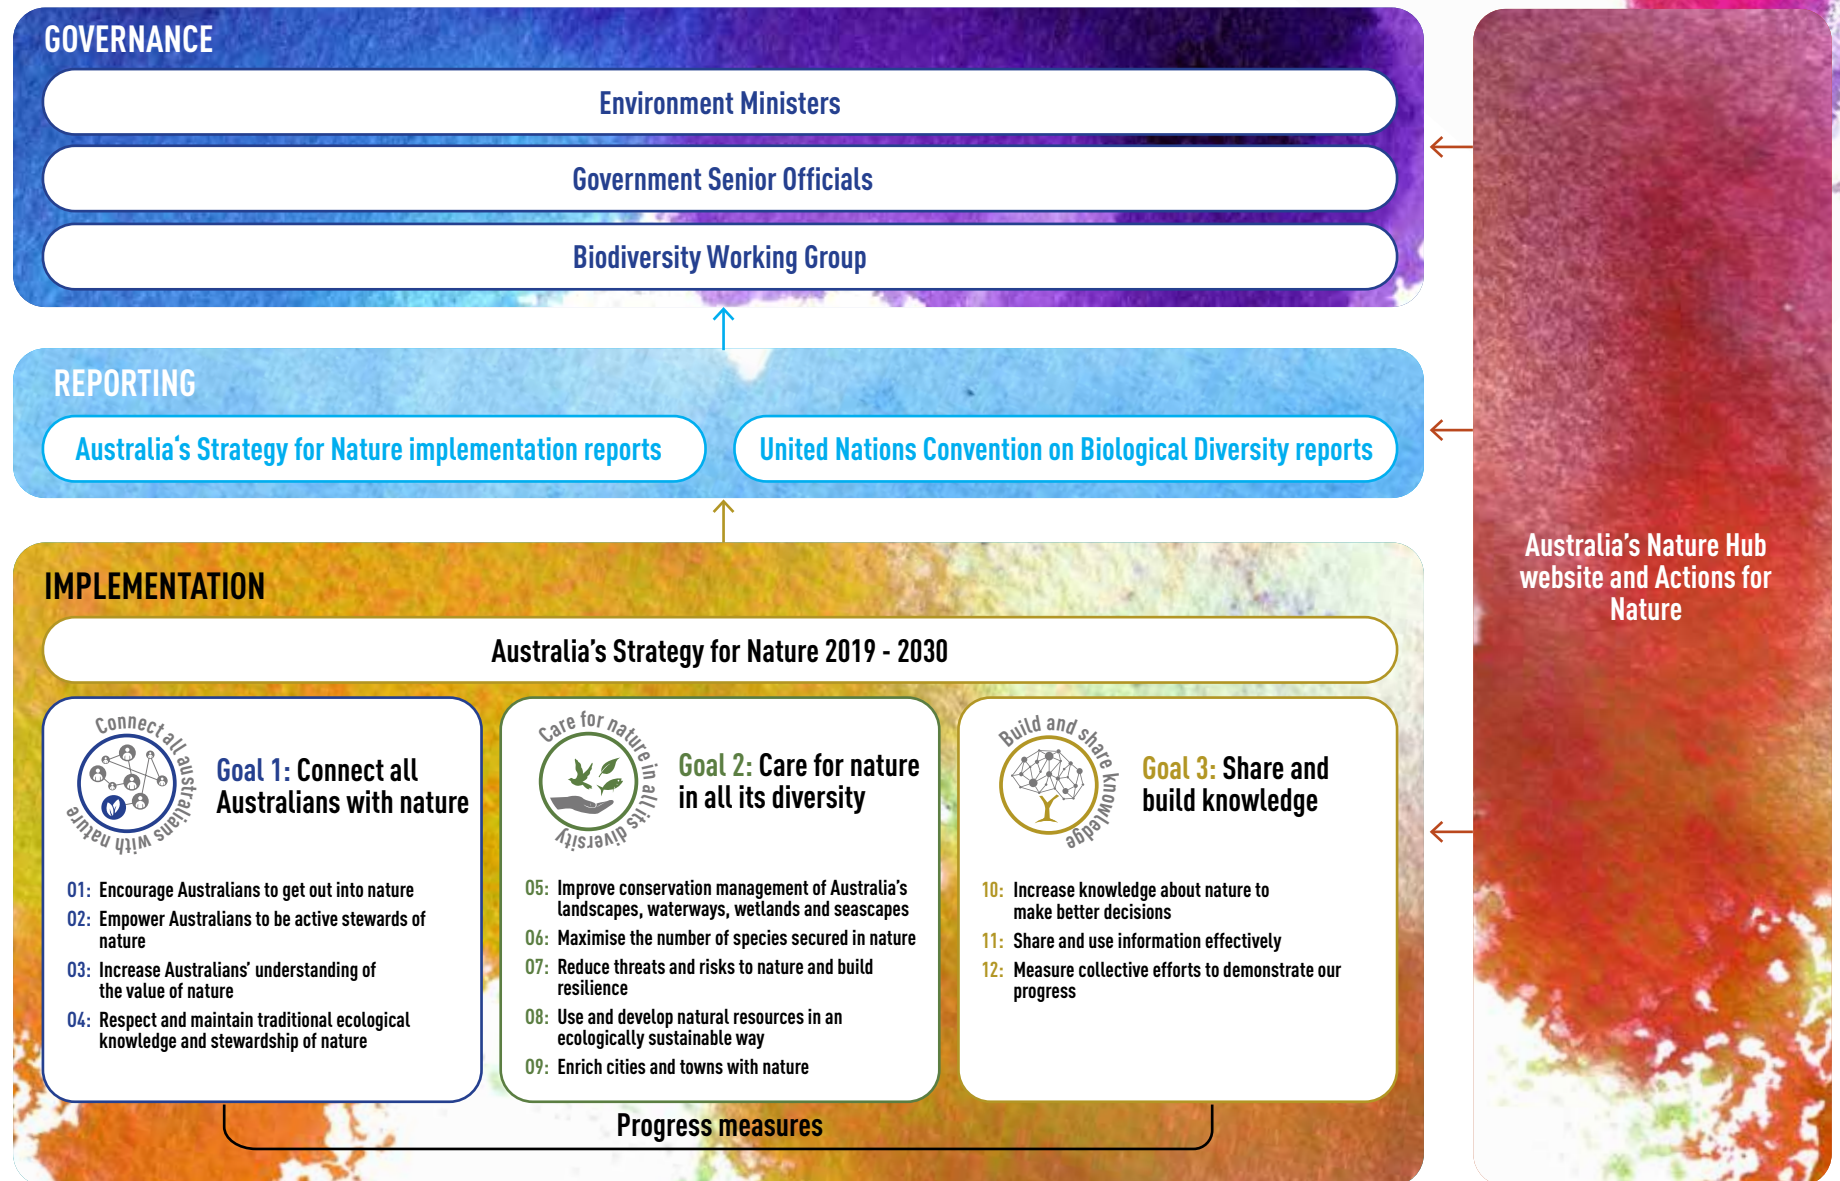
GOVERNANCE

Environment Ministers

Government Senior Officials

Biodiversity Working Group

REPORTING

Australia's Strategy for Nature implementation reports

United Nations Convention on Biological Diversity reports

IMPLEMENTATION

Australia's Strategy for Nature 2019 - 2030

Connect all australians with nature

Goal 1: Connect all Australians with nature

01: Encourage Australians to get out into nature
02: Empower Australians to be active stewards of nature
03: Increase Australians' understanding of the value of nature
04: Respect and maintain traditional ecological knowledge and stewardship of nature

Care for nature in all its diversity

Goal 2: Care for nature in all its diversity

05: Improve conservation management of Australia's landscapes, waterways, wetlands and seascapes
06: Maximise the number of species secured in nature
07: Reduce threats and risks to nature and build resilience
08: Use and develop natural resources in an ecologically sustainable way
09: Enrich cities and towns with nature

Build and share knowledge

Goal 3: Share and build knowledge

10: Increase knowledge about nature to make better decisions
11: Share and use information effectively
12: Measure collective efforts to demonstrate our progress

Progress measures

Australia's Nature Hub website and Actions for Nature